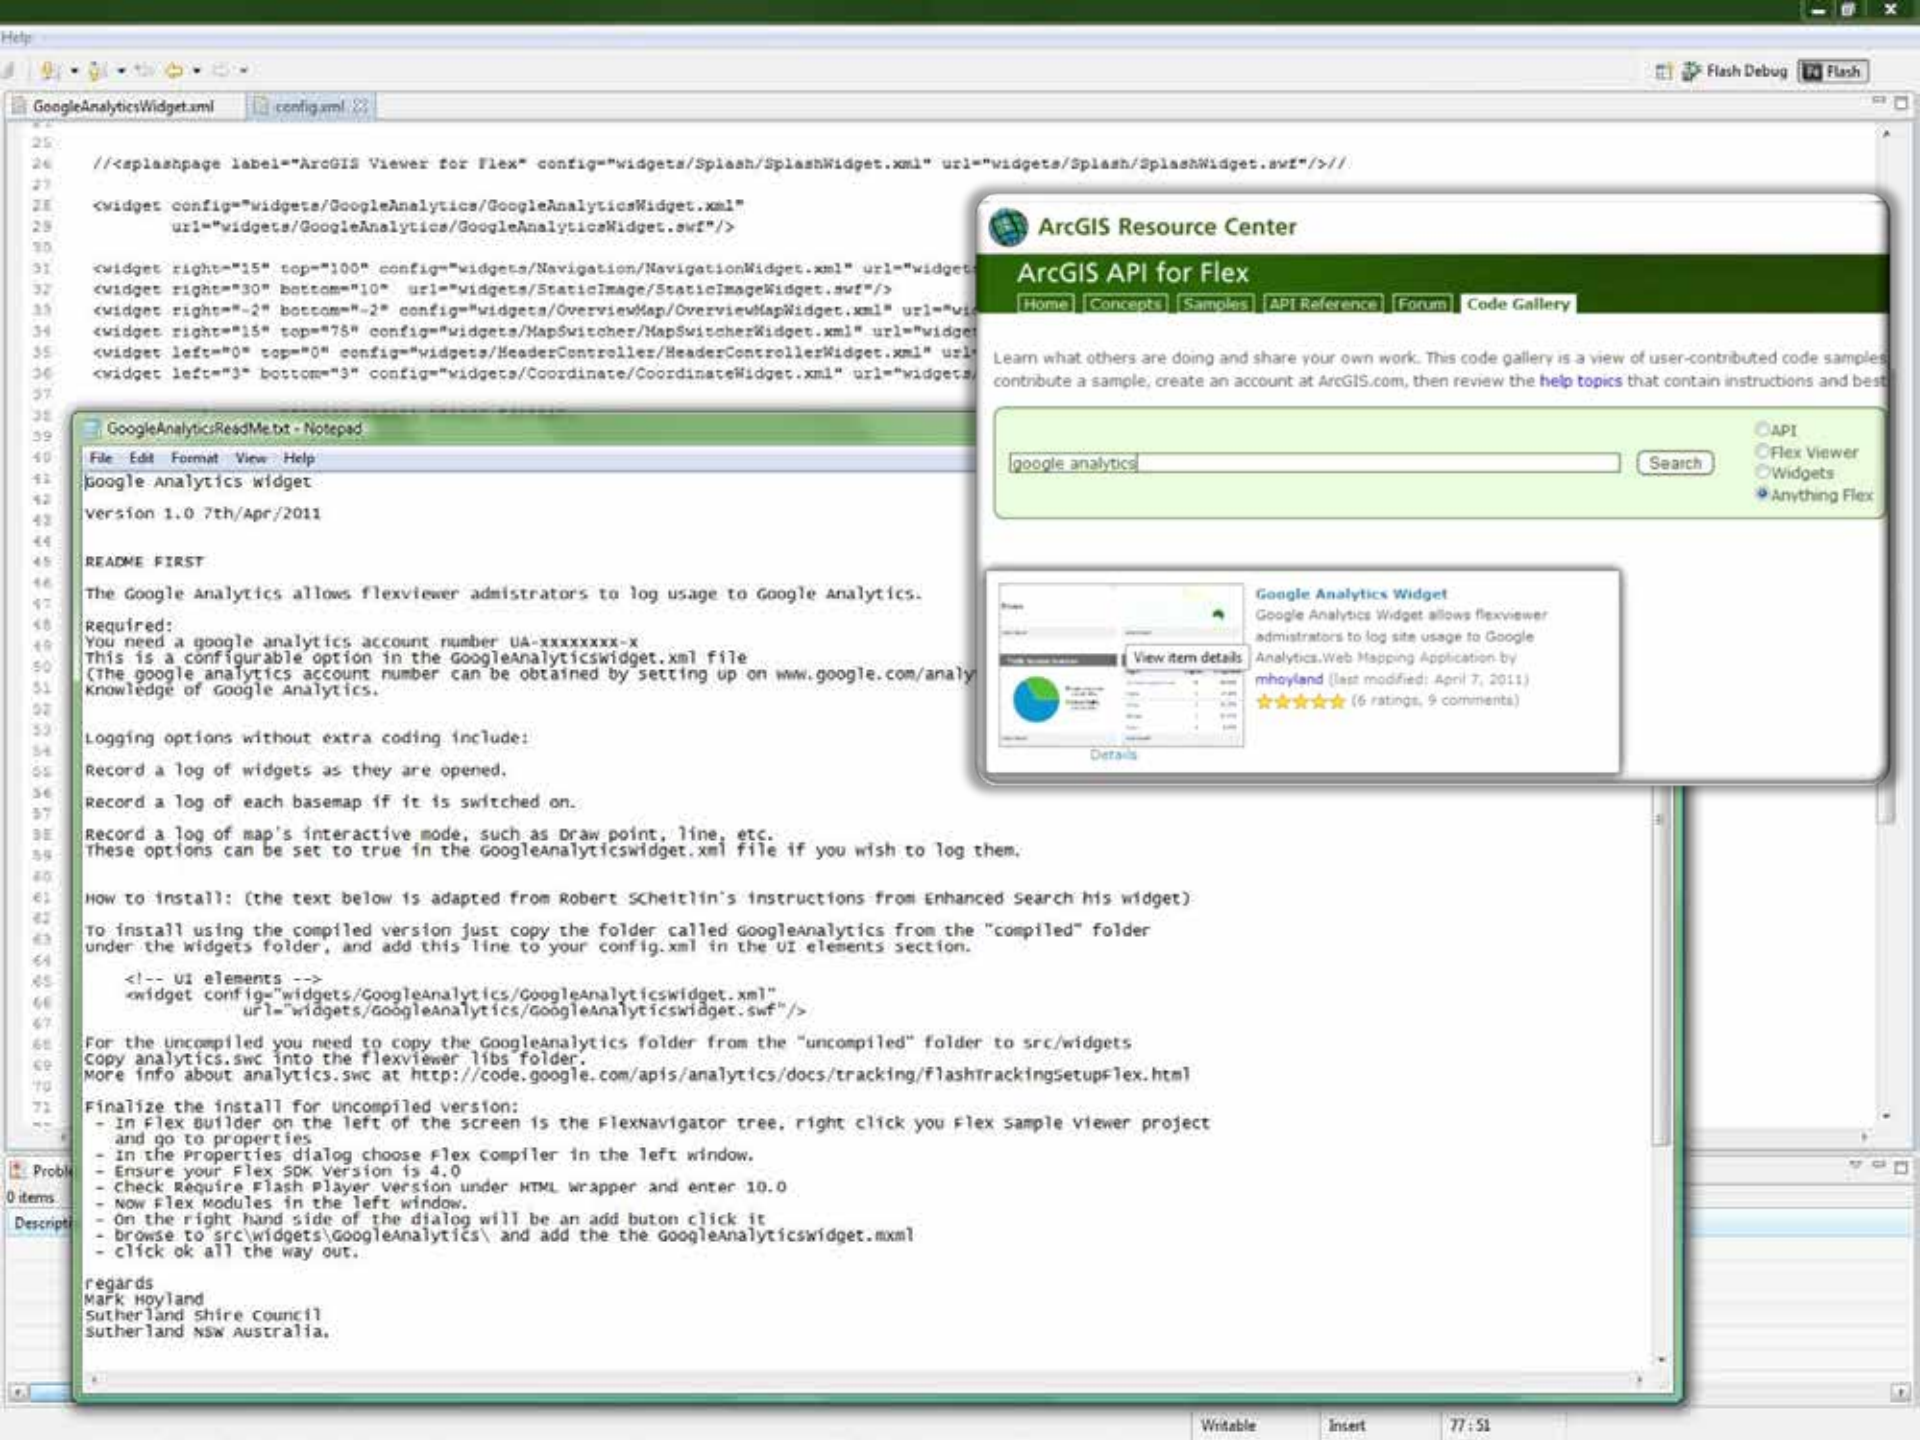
Help

Flash Debug Flash

GoogleAnalyticsWidget.xml config.xml

25
26 //<splashpage label="ArcGIS Viewer for Flex" config="widgets/Splash/SplashWidget.xml" url="widgets/Splash/SplashWidget.swf"/>//
27
28 <widget config="widgets/GoogleAnalytics/GoogleAnalyticsWidget.xml"
29 url="widgets/GoogleAnalytics/GoogleAnalyticsWidget.swf"/>
30
31 <widget right="15" top="100" config="widgets/Navigation/NavigationWidget.xml" url="widget
32 <widget right="30" bottom="10" url="widgets/StaticImage/StaticImageWidget.swf"/>
33 <widget right="-2" bottom="-2" config="widgets/OverviewMap/OverviewMapWidget.xml" url="wi
34 <widget right="15" top="75" config="widgets/MapSwitcher/MapSwitcherWidget.xml" url="widge
35 <widget left="0" top="0" config="widgets/HeaderController/HeaderControllerWidget.xml" url
36 <widget left="3" bottom="3" config="widgets/Coordinate/CoordinateWidget.xml" url="widgets
37

GoogleAnalyticsReadMe.txt - Notepad

File Edit Format View Help

Google Analytics widget

version 1.0 7th/Apr/2011

README FIRST

The Google Analytics allows flexviewer admistrators to log usage to Google Analytics.

Required:
You need a google analytics account number UA-xxxxxxxx-x
This is a configurable option in the GoogleAnalyticswidget.xml file
(The google analytics account number can be obtained by setting up on www.google.com/analy
Knowledge of Google Analytics.

Logging options without extra coding include:

Record a log of widgets as they are opened.

Record a log of each basemap if it is switched on.

Record a log of map's interactive mode, such as Draw point, line, etc.
These options can be set to true in the GoogleAnalyticswidget.xml file if you wish to log them.

How to install: (the text below is adapted from Robert Scheitlin's instructions from Enhanced Search his widget)

To install using the compiled version just copy the folder called GoogleAnalytics from the "compiled" folder under the widgets folder, and add this line to your config.xml in the UI elements section.

<!-- UI elements -->
<widget config="widgets/GoogleAnalytics/GoogleAnalyticswidget.xml"
url="widgets/GoogleAnalytics/GoogleAnalyticswidget.swf"/>

For the Uncompiled you need to copy the GoogleAnalytics folder from the "uncompiled" folder to src/widgets
Copy analytics.swc into the flexviewer libs folder.
More info about analytics.swc at http://code.google.com/apis/analytics/docs/tracking/flashTrackingSetupFlex.html

Finalize the install for Uncompiled version:
- In Flex Builder on the left of the screen is the FlexNavigator tree, right click you Flex Sample Viewer project and go to properties
- In the Properties dialog choose Flex Compiler in the left window.
- Ensure your Flex SDK Version is 4.0
- Check Require Flash Player version under HTML wrapper and enter 10.0
- Now Flex Modules in the left window.
- On the right hand side of the dialog will be an add buton click it
- browse to src\widgets\GoogleAnalytics\ and add the the GoogleAnalyticswidget.mxml
- click ok all the way out.

regards
Mark Hoyland
Sutherland Shire Council
Sutherland NSW Australia.

ArcGIS Resource Center
ArcGIS API for Flex
Home Concepts Samples API Reference Forum Code Gallery

Learn what others are doing and share your own work. This code gallery is a view of user-contributed code samples contribute a sample, create an account at ArcGIS.com, then review the help topics that contain instructions and best

google analytics Search
API
Flex Viewer
Widgets
Anything Flex

View item details
Details
Google Analytics Widget
Google Analytics Widget allows flexviewer admistrators to log site usage to Google Analytics.Web Mapping Application by mhoyland (last modified: April 7, 2011)
(6 ratings, 9 comments)

Probl
0 items
Descripti

Writable Insert 77 : 51